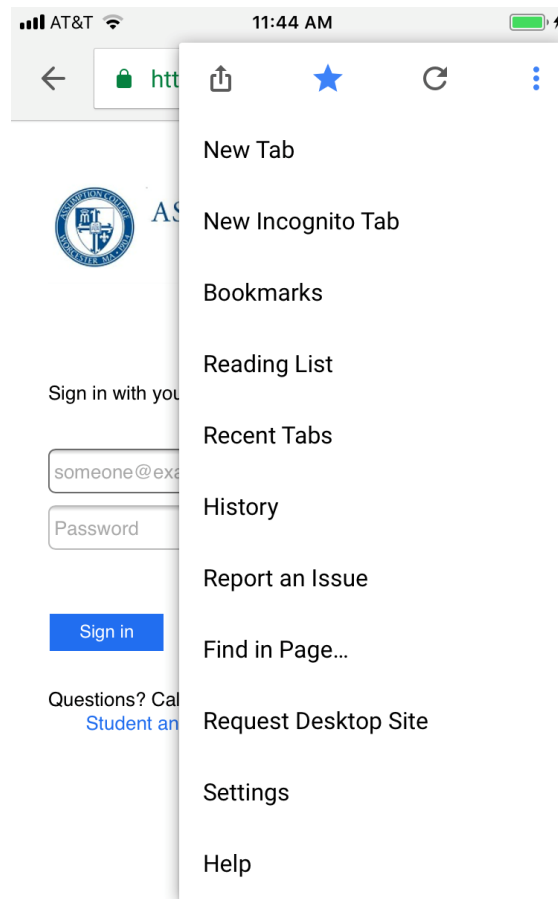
AT&T 11:44 AM

htt

ASSUMPTION COLLEGE WORCESTER MA 1904

AS

Sign in with you

someone@exa

Password

Sign in

Questions? Cal
Student an

New Tab

New Incognito Tab

Bookmarks

Reading List

Recent Tabs

History

Report an Issue

Find in Page...

Request Desktop Site

Settings

Help